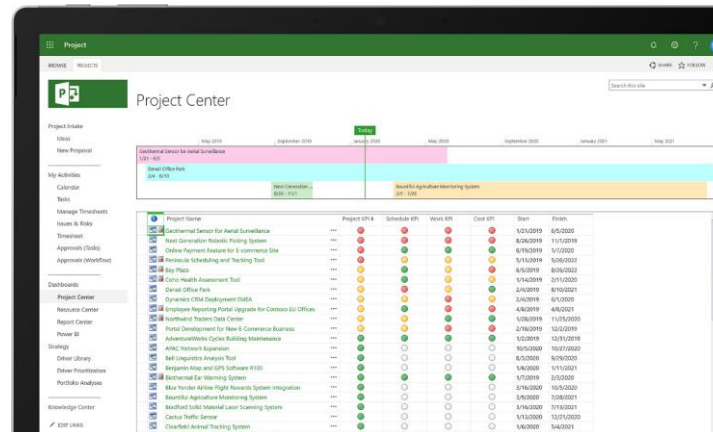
Project

BROWSE PROJECTS

SHARE FOLLOW

Search this site

Project Center

Project Intake
Ideas
New Proposal

My Activities
Calendar
Tasks
Manage Timesheets
Issues & Risks
Timesheet
Approvals (Tasks)
Approvals (Workflow)

Dashboards
Project Center
Resource Center
Report Center
Power BI

Strategy
Driver Library
Driver Prioritization
Portfolio Analyses

Knowledge Center

EDIT LINKS

Today

May 2019 September 2019 January 2020 May 2020 September 2020 January 2021 May 2021

Geothermal Sensor for Aerial Surveillance 1/21 - 6/2

Denali Office Park 2/4 - 6/10

Next Generation ... 8/26 - 11/1

Bountiful Agriculture Monitoring System

| Project Name | | Project KPI 8 | Schedule KPI | Work KPI | Cost KPI | Start | Finish |
|---|---|---|---|---|---|---|---|
| Geothermal Sensor for Aerial Surveillance | ••• | | | | | 5/21/2019 | 6/2/2020 |
| Next Generation Robotic Picking System | ••• | | | | | 8/26/2019 | 11/1/2019 |
| Online Payment Feature for E-commerce Site | ••• | | | | | 1/14/2019 | 6/10/2019 |
| Peninsula Scheduling and Tracking Tool | ••• | | | | | 5/13/2019 | 5/26/2022 |
| Bay Plaza | ••• | | | | | 6/5/2019 | 8/26/2022 |
| Coho Health Assessment Tool | ••• | | | | | 1/28/2019 | 6/21/2019 |
| Danali Office Park | ••• | | | | | 2/4/2019 | 6/10/2019 |
| Dynamics CRM Deployment EMEA | ••• | | | | | 2/4/2019 | 2/5/2020 |
| Employee Reporting Portal Upgrade for Contoso EU Offices | ••• | | | | | 4/3/2019 | 4/8/2021 |
| Northwind Traders Data Center | ••• | | | | | 12/21/2019 | 11/25/2020 |
| Portal Development for New E-Commerce Business | ••• | | | | | 4/18/2019 | 12/18/2020 |
| AdventureWorks Cycles Building Maintenance | ••• | | | | | 2/25/2019 | 12/18/2020 |
| APAC Network Expansion | ••• | | | | | 5/2/2019 | 12/31/2019 |
| Bell Linguistics Analysis Tool | ••• | | | | | 10/5/2020 | 10/27/2020 |
| Benjamin Map and GPS Software R100 | ••• | | | | | 5/8/2019 | 9/19/2019 |
| Biothermal Ear Warming System | ••• | | | | | 1/7/2019 | 5/29/2020 |
| Blue Yonder Airline Flight Rewards System Integration | ••• | | | | | 1/7/2019 | 10/2/2020 |
| Bountiful Agriculture Monitoring System | ••• | | | | | 5/19/2020 | 12/18/2020 |
| Bradford Solid Material Laser Scanning System | ••• | | | | | 3/16/2020 | 12/13/2021 |
| Cactus Traffic Sensor | ••• | | | | | 1/28/2019 | 1/21/2020 |
| Clearfield Animal Tracking System | ••• | | | | | 1/6/2020 | 5/4/2021 |